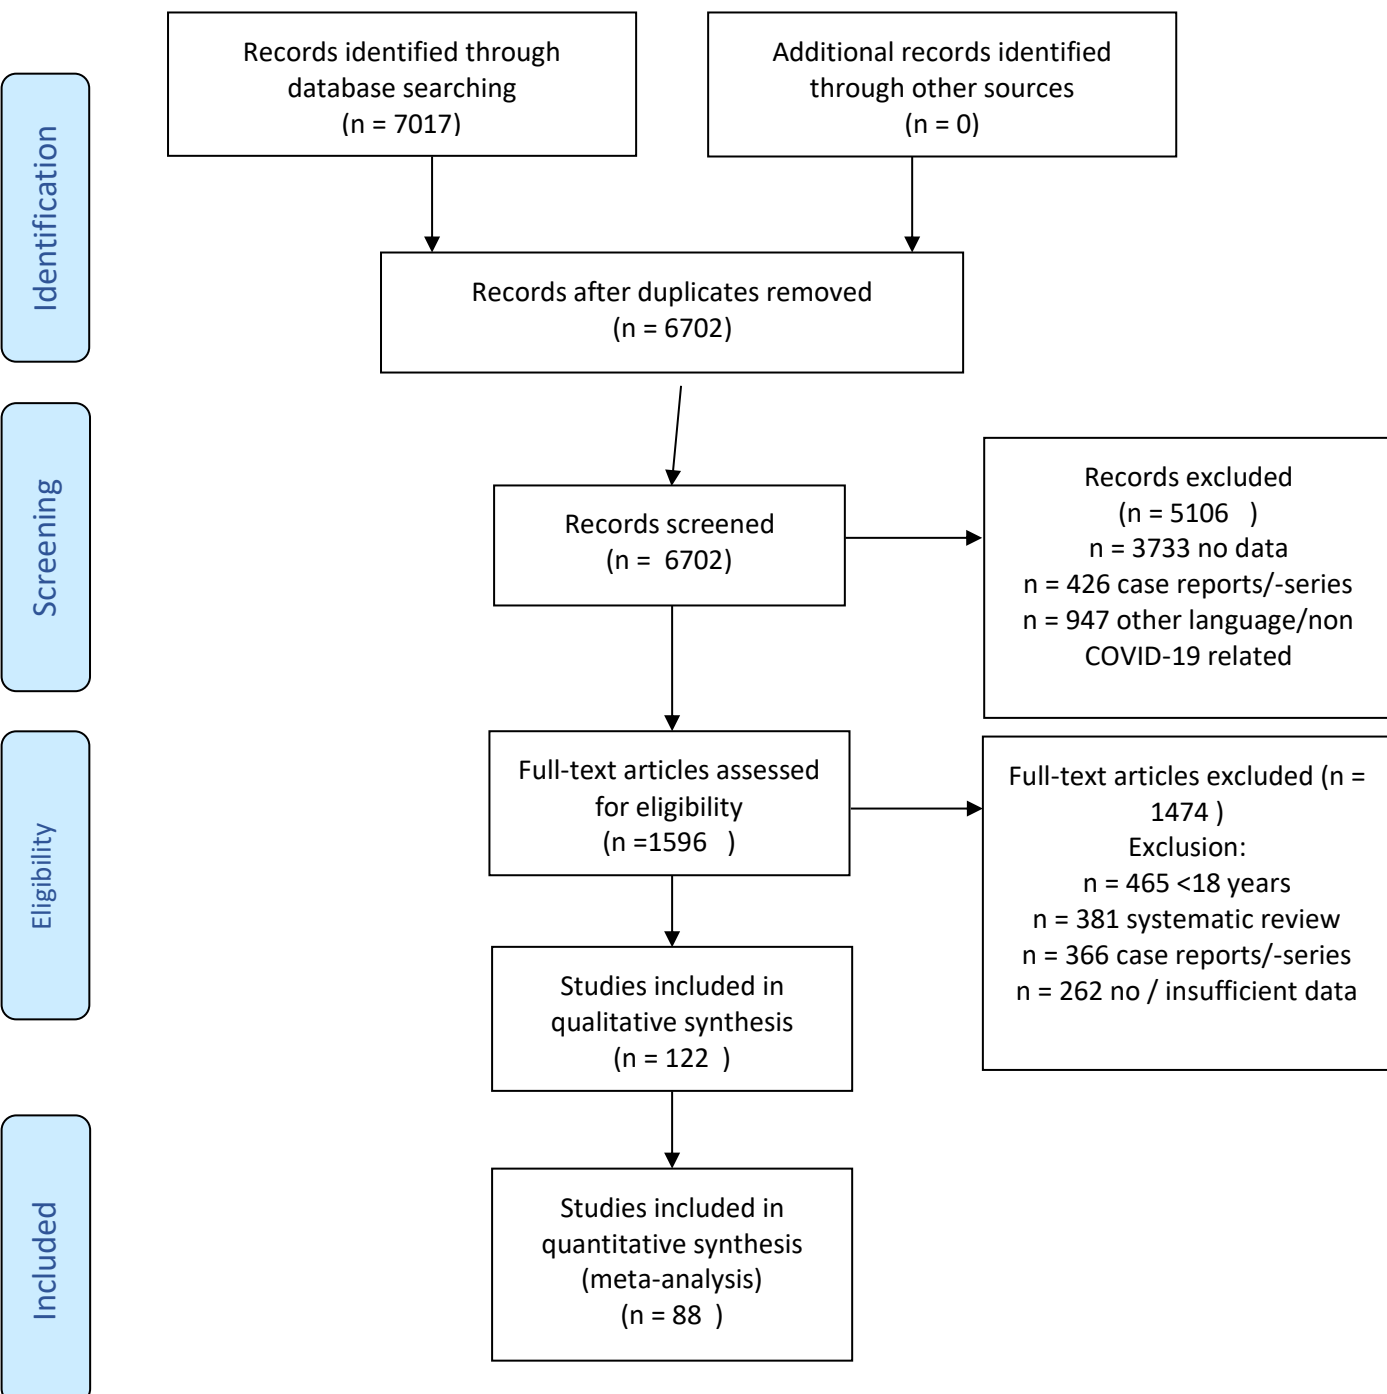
Identification

Records identified through database searching (n = 7017)

Additional records identified through other sources (n = 0)

Records after duplicates removed (n = 6702)

Screening

Records screened (n = 6702)

Records excluded (n = 5106 )
n = 3733 no data
n = 426 case reports/-series
n = 947 other language/non COVID-19 related

Eligibility

Full-text articles assessed for eligibility (n =1596 )

Full-text articles excluded (n = 1474 )
Exclusion:
n = 465 <18 years
n = 381 systematic review
n = 366 case reports/-series
n = 262 no / insufficient data

Studies included in qualitative synthesis (n = 122 )

Included

Studies included in quantitative synthesis (meta-analysis) (n = 88 )